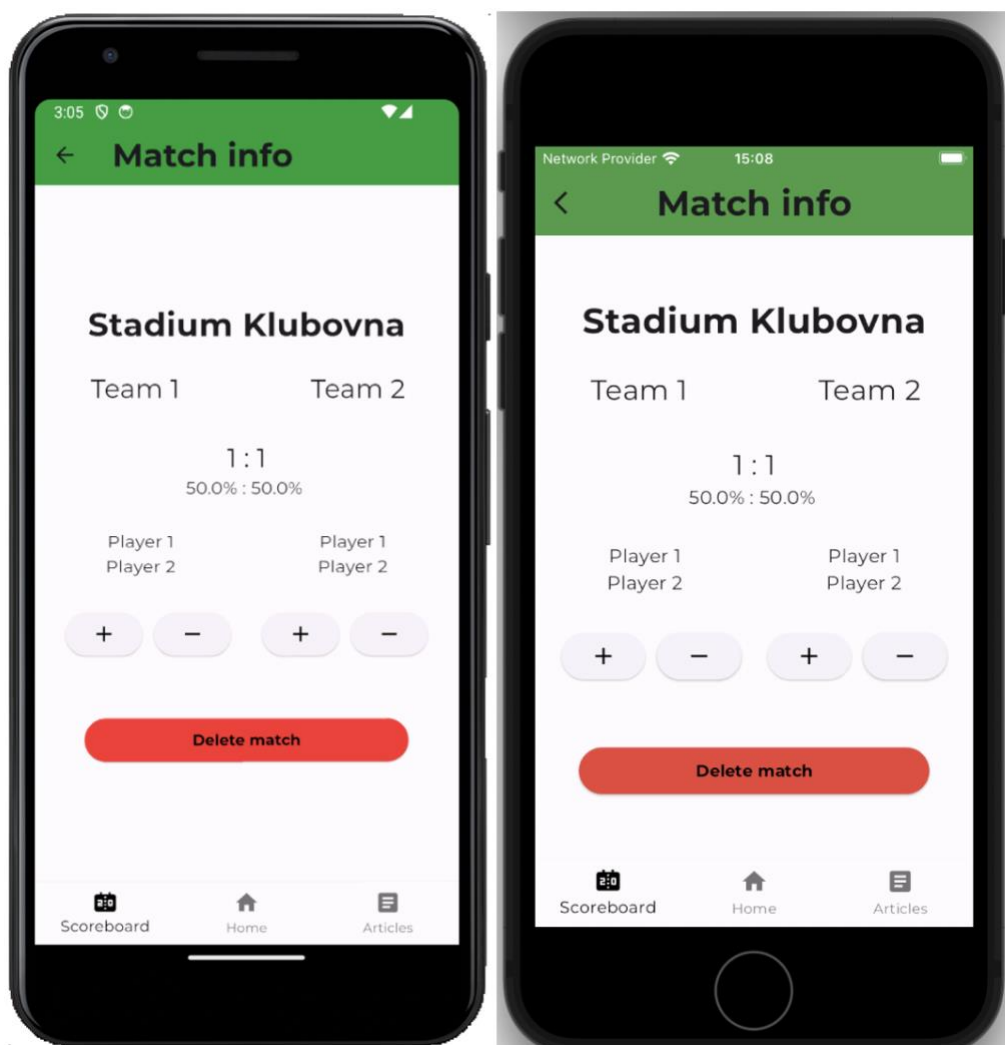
3:05

Match info

Stadium Klubovna

Team 1

Team 2

1 : 1

50.0% : 50.0%

Player 1
Player 2

Player 1
Player 2

+ −

+ −

Delete match

Scoreboard

Home

Articles

Network Provider

15:08

Match info

Stadium Klubovna

Team 1

Team 2

1 : 1

50.0% : 50.0%

Player 1
Player 2

Player 1
Player 2

+ −

+ −

Delete match

Scoreboard

Home

Articles